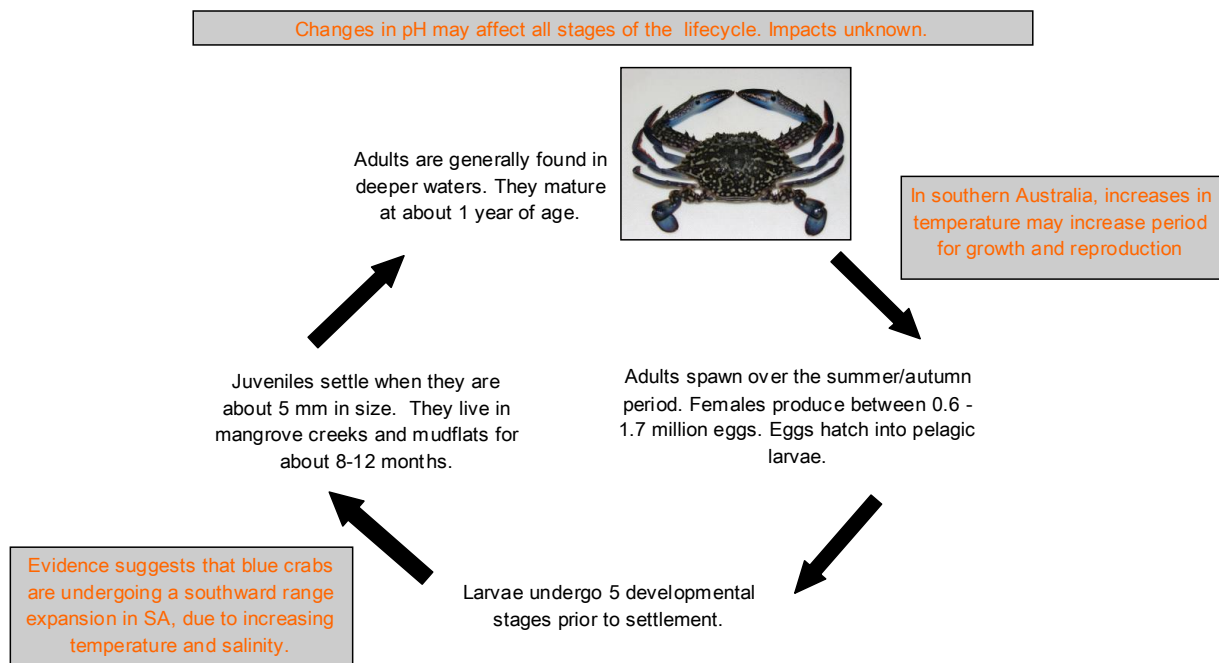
Changes in pH may affect all stages of the lifecycle. Impacts unknown.

Adults are generally found in deeper waters. They mature at about 1 year of age.

In southern Australia, increases in temperature may increase period for growth and reproduction

Adults spawn over the summer/autumn period. Females produce between 0.6 - 1.7 million eggs. Eggs hatch into pelagic larvae.

Larvae undergo 5 developmental stages prior to settlement.

Juveniles settle when they are about 5 mm in size. They live in mangrove creeks and mudflats for about 8-12 months.

Evidence suggests that blue crabs are undergoing a southward range expansion in SA, due to increasing temperature and salinity.